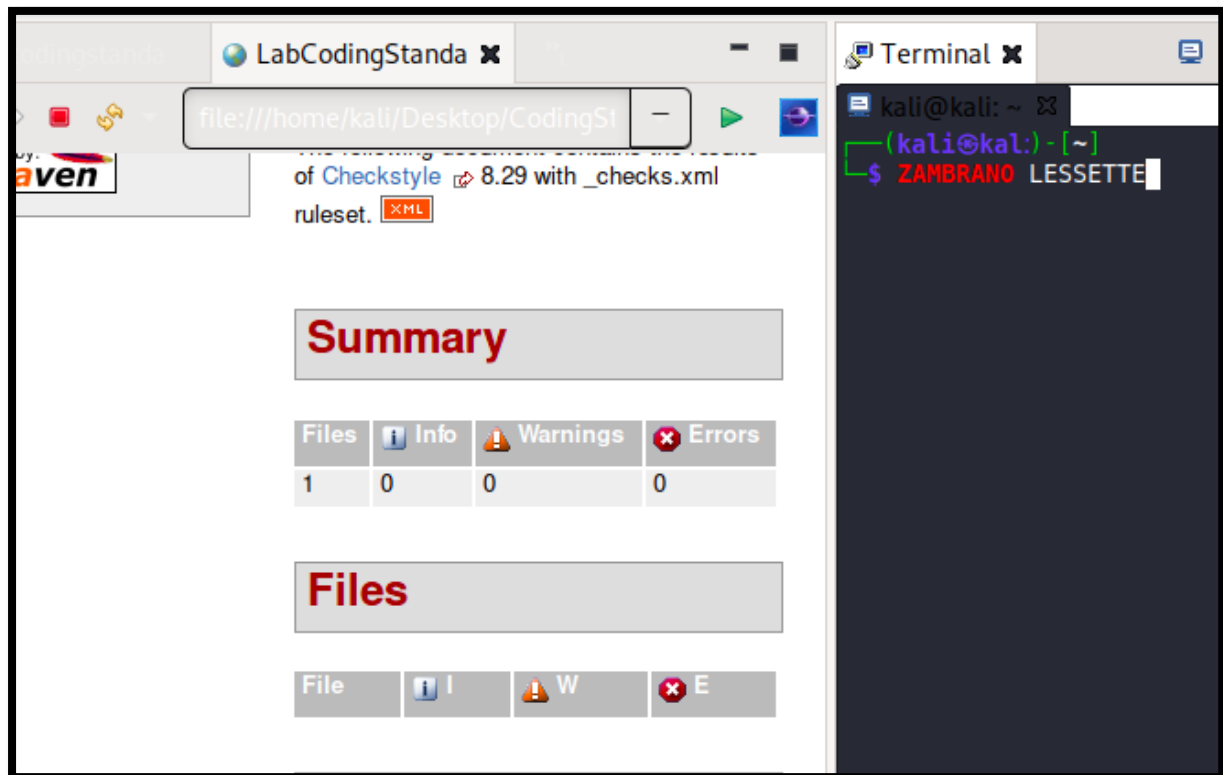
odingstanda

LabCodingStanda

file:///home/kali/Desktop/CodingSt

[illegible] aven

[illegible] of Checkstyle 8.29 with _checks.xml ruleset. XML

Summary

| Files | Info | Warnings | Errors |
|---|---|---|---|
| 1 | 0 | 0 | 0 |

Files

| File | I | W | E |
|---|---|---|---|

Terminal

kali@kali: ~

┌──(kali㉿kali)-[~]
└─$ ZAMBRANO LESSETTE